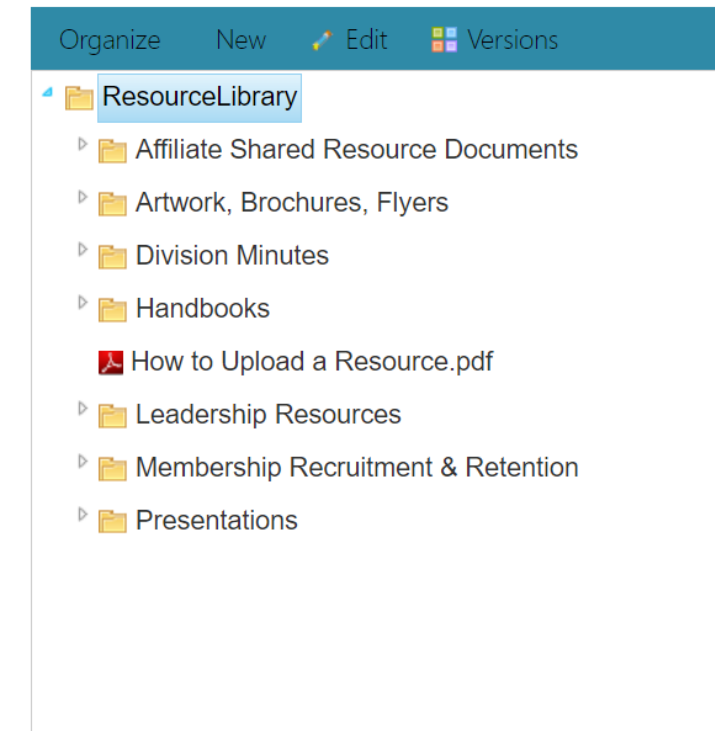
Organize New Edit Versions

ResourceLibrary

Affiliate Shared Resource Documents

Artwork, Brochures, Flyers

Division Minutes

Handbooks

How to Upload a Resource.pdf

Leadership Resources

Membership Recruitment & Retention

Presentations